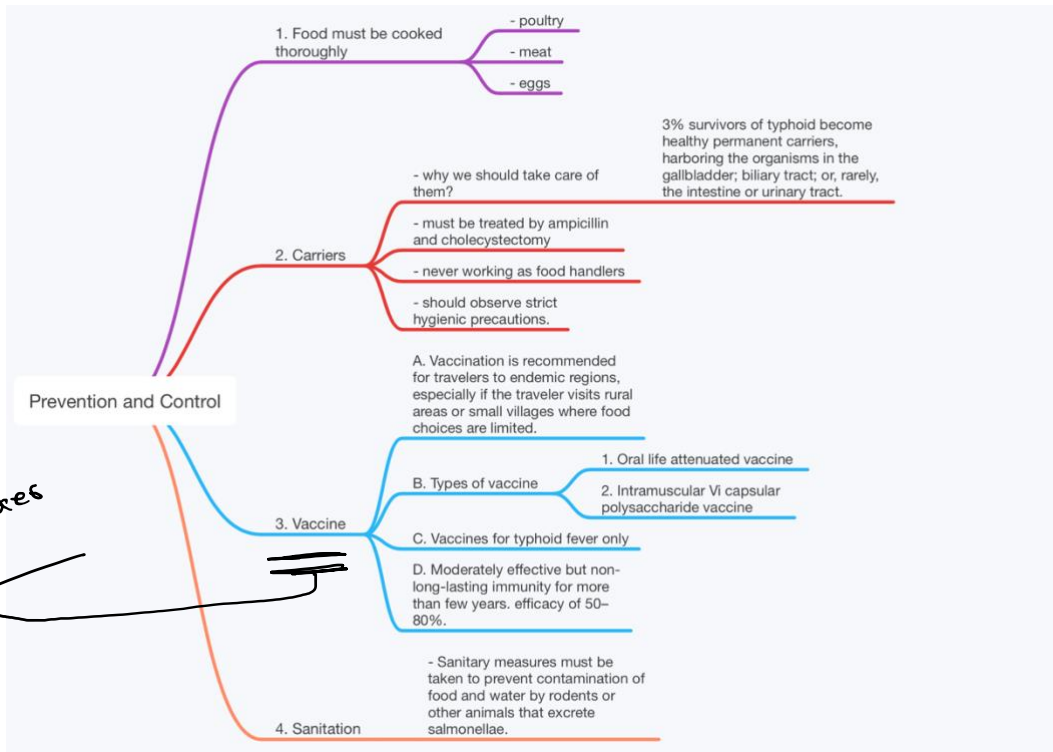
Prevention and Control

1. Food must be cooked thoroughly

- poultry

- meat

- eggs

2. Carriers

- why we should take care of them?

3% survivors of typhoid become healthy permanent carriers, harboring the organisms in the gallbladder; biliary tract; or, rarely, the intestine or urinary tract.

- must be treated by ampicillin and cholecystectomy

- never working as food handlers

- should observe strict hygienic precautions.

3. Vaccine

A. Vaccination is recommended for travelers to endemic regions, especially if the traveler visits rural areas or small villages where food choices are limited.

B. Types of vaccine

1. Oral life attenuated vaccine

2. Intramuscular Vi capsular polysaccharide vaccine

C. Vaccines for typhoid fever only

D. Moderately effective but non-long-lasting immunity for more than few years. efficacy of 50–80%.

4. Sanitation

- Sanitary measures must be taken to prevent contamination of food and water by rodents or other animals that excrete salmonellae.

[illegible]res